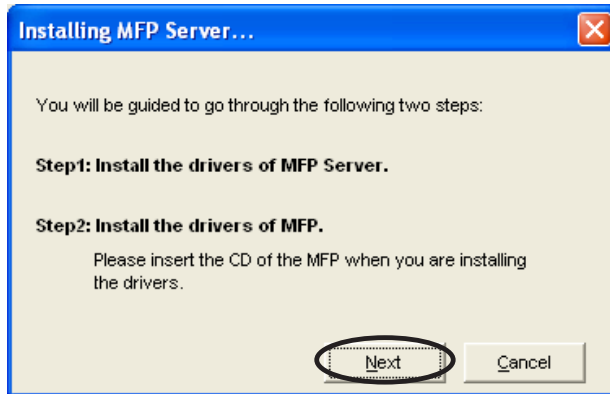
Installing MFP Server...

You will be guided to go through the following two steps:

Step1: Install the drivers of MFP Server.

Step2: Install the drivers of MFP.

Please insert the CD of the MFP when you are installing the drivers.

Next

Cancel